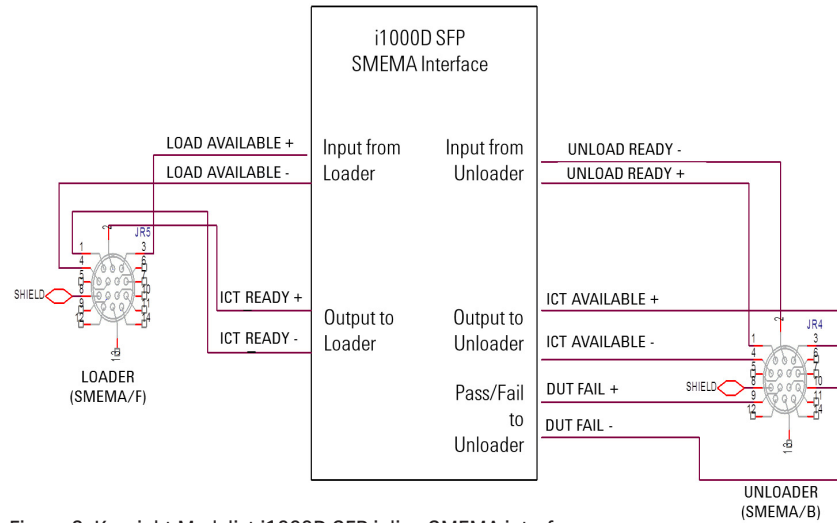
i1000D SFP
SMEMA Interface

LOAD AVAILABLE +
LOAD AVAILABLE -
Input from Loader
Input from Unloader
UNLOAD READY -
UNLOAD READY +

JR5
1
3
4
6
SHIELD
7
8
9
10
12
14
16

ICT READY +
ICT READY -
Output to Loader
Output to Unloader
ICT AVAILABLE +
ICT AVAILABLE -
Pass/Fail to Unloader
DUT FAIL +
DUT FAIL -

LOADER
(SMEMA/F)

JR4
1
3
4
6
SHIELD
8
9
10
12
14
16

UNLOADER
(SMEMA/B)

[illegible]